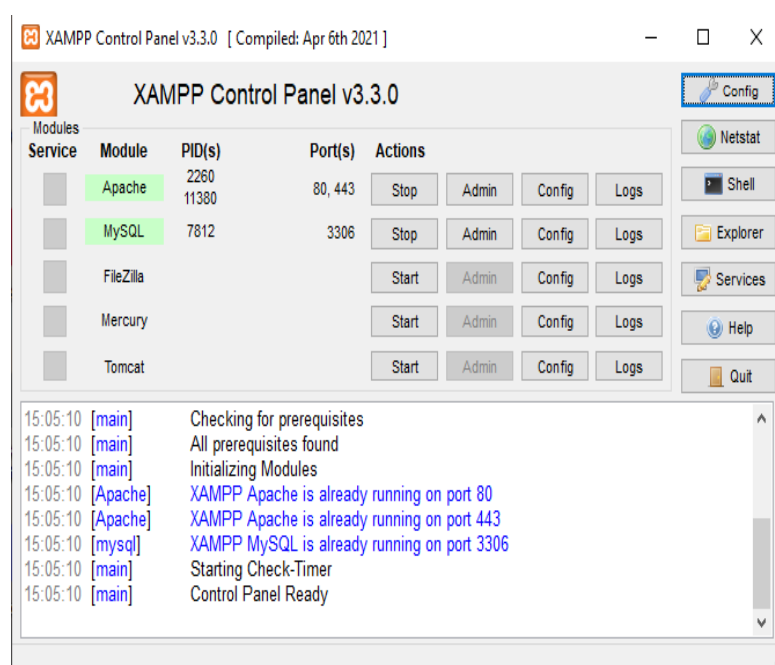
XAMPP Control Panel v3.3.0 [ Compiled: Apr 6th 2021 ]

XAMPP Control Panel v3.3.0

Modules

| Service | Module | PID(s) | Port(s) | Actions | | | |
|---|---|---|---|---|---|---|---|
| | Apache | 2260 11380 | 80, 443 | Stop | Admin | Config | Logs |
| | MySQL | 7812 | 3306 | Stop | Admin | Config | Logs |
| | FileZilla | | | Start | Admin | Config | Logs |
| | Mercury | | | Start | Admin | Config | Logs |
| | Tomcat | | | Start | Admin | Config | Logs |

Config
Netstat
Shell
Explorer
Services
Help
Quit

15:05:10 [main] Checking for prerequisites
15:05:10 [main] All prerequisites found
15:05:10 [main] Initializing Modules
15:05:10 [Apache] XAMPP Apache is already running on port 80
15:05:10 [Apache] XAMPP Apache is already running on port 443
15:05:10 [mysql] XAMPP MySQL is already running on port 3306
15:05:10 [main] Starting Check-Timer
15:05:10 [main] Control Panel Ready